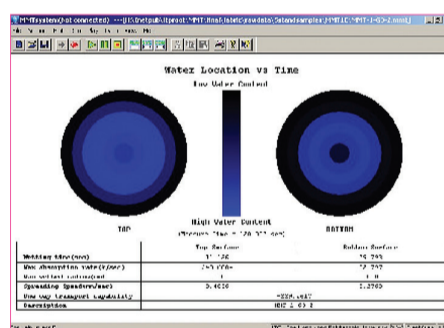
MMTSystem(not connected) --- [C:\Output\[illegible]\MMT\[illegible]\standsamples\MMT\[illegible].mmt]

Water Location vs Time

Low Water Content

High Water Content

(Present Time = 120.0 sec)

TOP

BOTTOM

| | Top Surface | Bottom Surface |
|---|---|---|
| Wetting time(sec) | 3.126 | 25.295 |
| Max absorption rate(%/sec) | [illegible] | 77.787 |
| Max wetted radius(mm) | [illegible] | 5.0 |
| Spreading speed(mm/sec) | 0.4030 | 1.2760 |
| One way transport capability | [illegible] | |
| Description | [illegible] | |